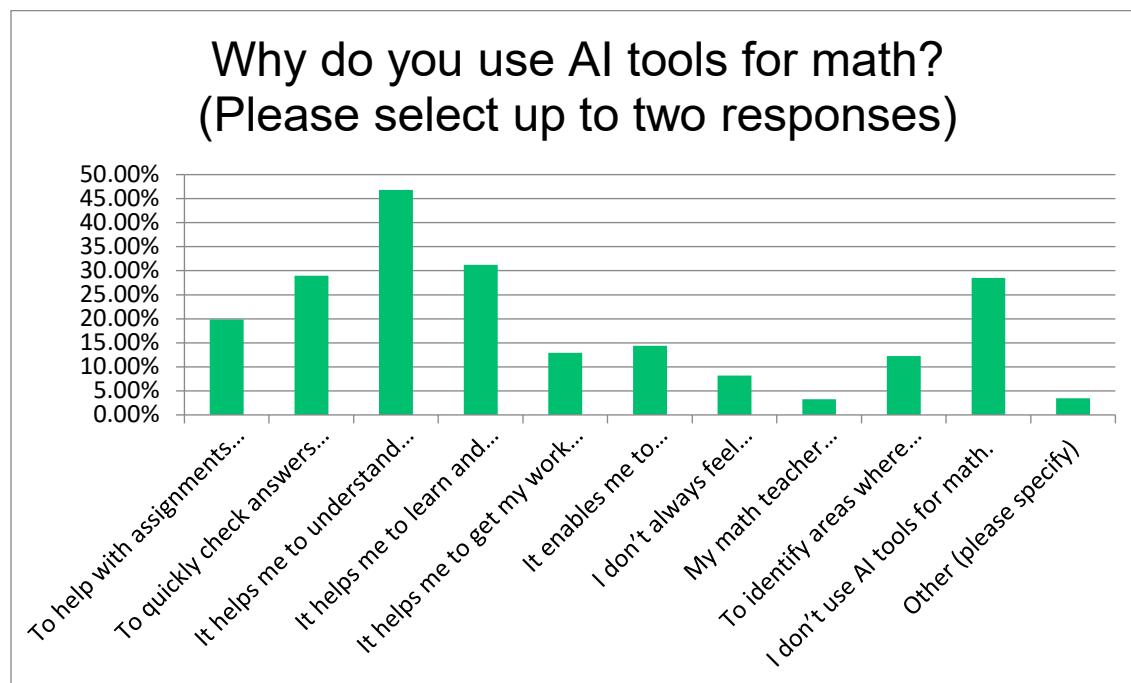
Why do you use AI tools for math?
(Please select up to two responses)

50.00%
45.00%
40.00%
35.00%
30.00%
25.00%
20.00%
15.00%
10.00%
5.00%
0.00%

To help with assignments…
To quickly check answers…
It helps me to understand…
It helps me to learn and…
It helps me to get my work…
It enables me to…
I don't always feel…
My math teacher…
To identify areas where…
I don't use AI tools for math.
Other (please specify)